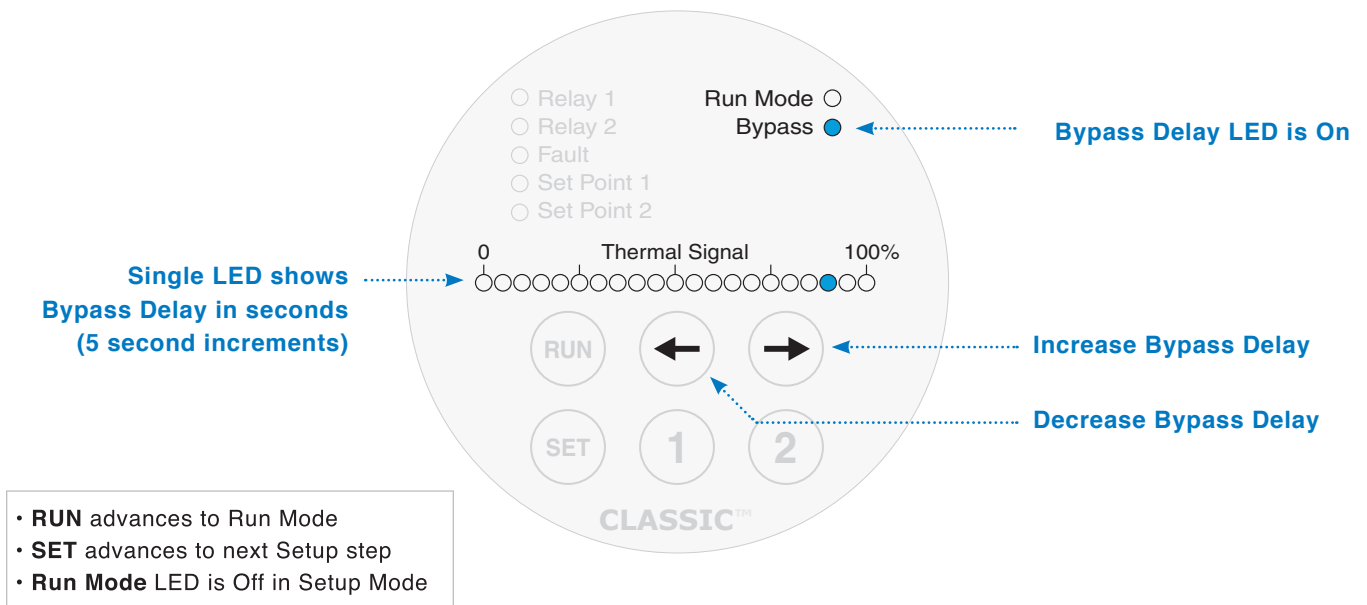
Relay 1
Relay 2
Fault
Set Point 1
Set Point 2

Run Mode
Bypass

Bypass Delay LED is On

0 Thermal Signal 100%

Single LED shows Bypass Delay in seconds (5 second increments)

RUN
SET
1
2

Increase Bypass Delay

Decrease Bypass Delay

CLASSIC™

• **RUN** advances to Run Mode
• **SET** advances to next Setup step
• **Run Mode** LED is Off in Setup Mode